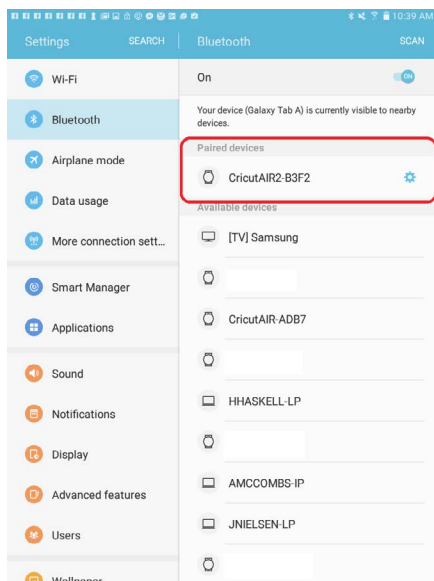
10:39 AM

Settings SEARCH

Wi-Fi

Bluetooth

Airplane mode

Data usage

More connection sett...

Smart Manager

Applications

Sound

Notifications

Display

Advanced features

Users

Wallpaper

Bluetooth SCAN

On

ON

Your device (Galaxy Tab A) is currently visible to nearby devices.

Paired devices

CricutAIR2-B3F2

Available devices

[TV] Samsung

CricutAIR-ADB7

HHASKELL-LP

AMCCOMBS-IP

JNIELSEN-LP